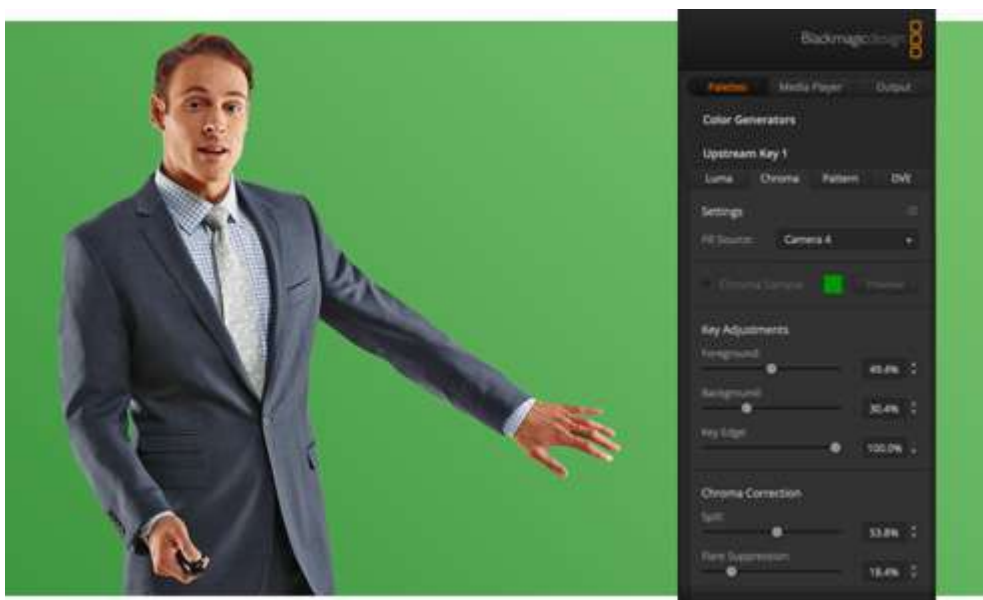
Blackmagicdesign

Palettes Media Player Output

Color Generators

Upstream Key 1

Luma Chroma Pattern DVE

Settings

Fill Source: Camera 4

Chroma Sample Preview

Key Adjustments

Foreground: 49.4%

Background: 30.4%

Key Edge: 100.0%

Chroma Correction

Spill: 53.8%

Flare Suppression: 18.4%